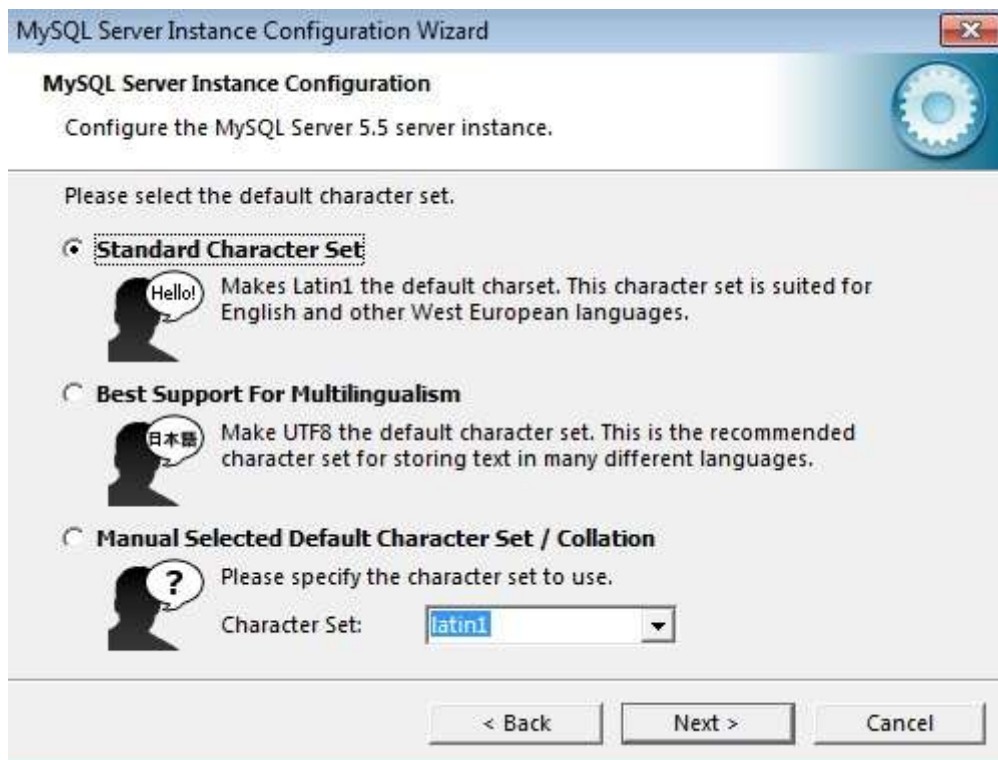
MySQL Server Instance Configuration Wizard

MySQL Server Instance Configuration

Configure the MySQL Server 5.5 server instance.

Please select the default character set.

Standard Character Set

Hello!

Makes Latin1 the default charset. This character set is suited for English and other West European languages.

Best Support For Multilingualism

日本語

Make UTF8 the default character set. This is the recommended character set for storing text in many different languages.

Manual Selected Default Character Set / Collation

?

Please specify the character set to use.

Character Set: latin1

< Back

Next >

Cancel